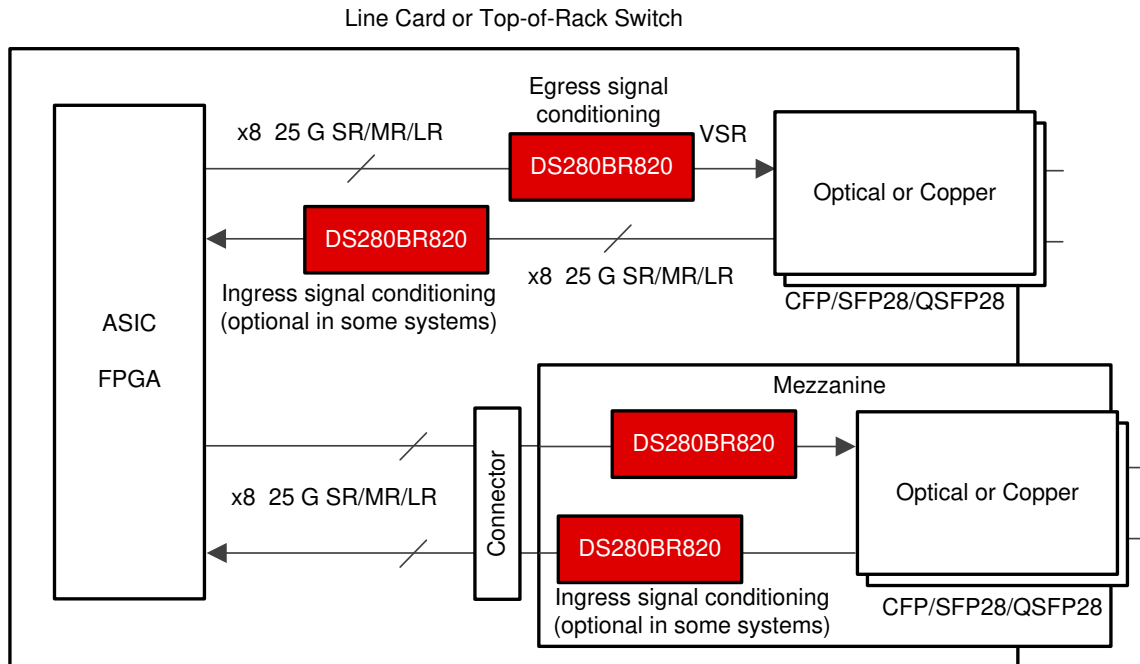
Line Card or Top-of-Rack Switch

Egress signal conditioning

x8 25 G SR/MR/LR

DS280BR820

VSR

Optical or Copper

DS280BR820

x8 25 G SR/MR/LR

Ingress signal conditioning (optional in some systems)

CFP/SFP28/QSFP28

ASIC

FPGA

Mezzanine

DS280BR820

Optical or Copper

x8 25 G SR/MR/LR

Connector

DS280BR820

Ingress signal conditioning (optional in some systems)

CFP/SFP28/QSFP28